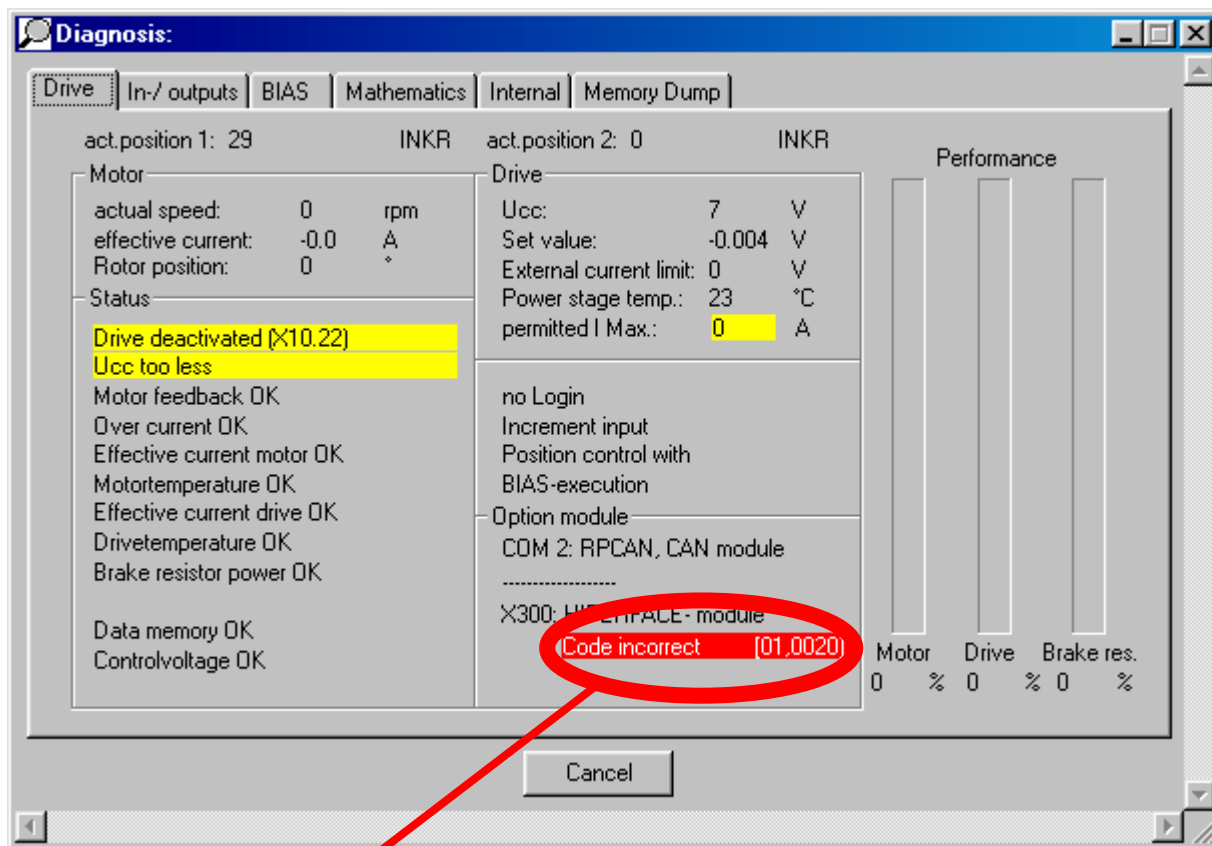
Diagnosis:

Drive | In-/ outputs | BIAS | Mathematics | Internal | Memory Dump

act.position 1: 29 INKR act.position 2: 0 INKR

Motor
actual speed: 0 rpm
effective current: -0.0 A
Rotor position: 0 °

Status
Drive deactivated (X10.22)
Ucc too less
Motor feedback OK
Over current OK
Effective current motor OK
Motortemperature OK
Effective current drive OK
Drivetemperature OK
Brake resistor power OK

Data memory OK
Controlvoltage OK

Drive
Ucc: 7 V
Set value: -0.004 V
External current limit: 0 V
Power stage temp.: 23 °C
permitted I Max.: 0 A

no Login
Increment input
Position control with
BIAS-execution

Option module
COM 2: RPCAN, CAN module
-------------------
X300: HI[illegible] module
Code incorrect [01,0020]

Performance
Motor 0 %
Drive 0 %
Brake res. 0 %

Cancel